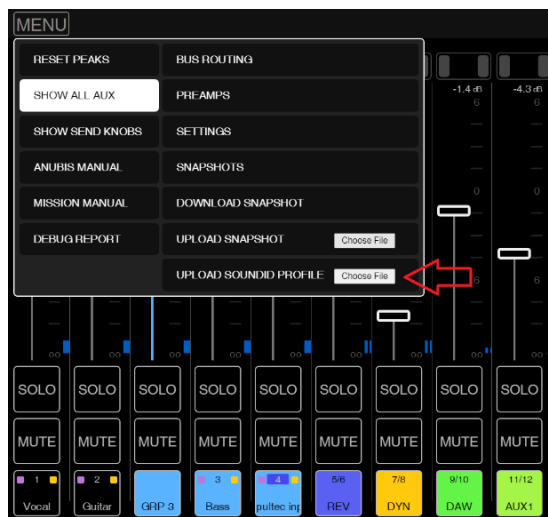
MENU

RESET PEAKS
SHOW ALL AUX
SHOW SEND KNOBS
ANUBIS MANUAL
MISSION MANUAL
DEBUG REPORT

BUS ROUTING
PREAMPS
SETTINGS
SNAPSHOTS
DOWNLOAD SNAPSHOT
UPLOAD SNAPSHOT Choose File
UPLOAD SOUNDID PROFILE Choose File

-1.4 dB
6
0
6

-4.3 dB
6
0
6

oo oo oo oo oo oo oo oo

SOLO SOLO SOLO SOLO SOLO SOLO SOLO SOLO SOLO

MUTE MUTE MUTE MUTE MUTE MUTE MUTE MUTE MUTE

1
Vocal

2
Guitar

GRP 3

3
Bass

4
pultec inp

5/6
REV

7/8
DYN

9/10
DAW

11/12
AUX1